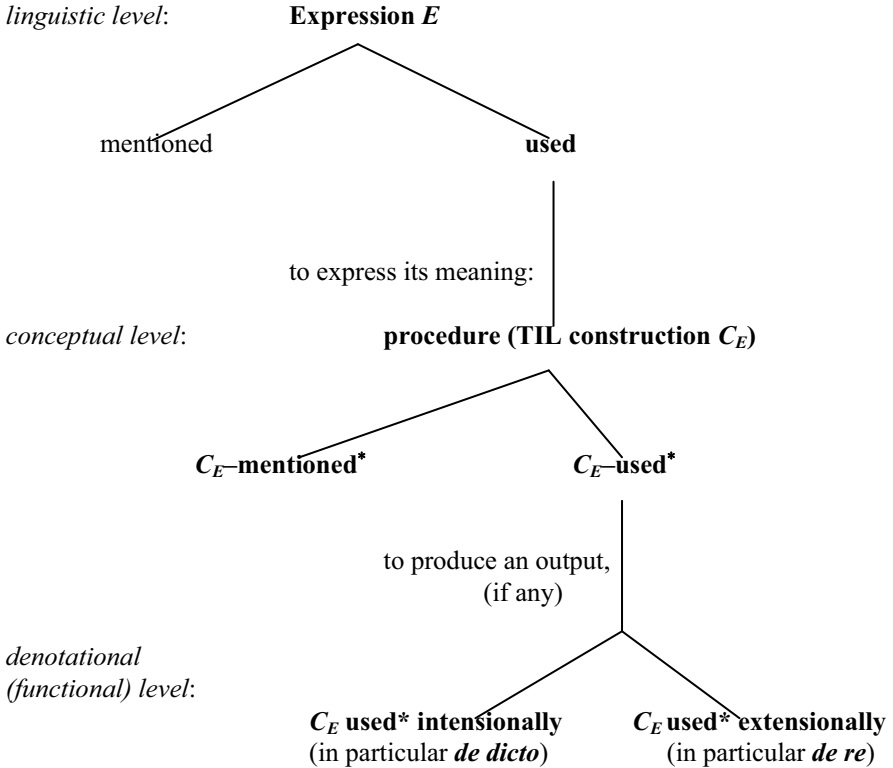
linguistic level: Expression $E$

mentioned

used

to express its meaning:

conceptual level: procedure (TIL construction $C_E$)

$C_E$–mentioned$^*$

$C_E$–used$^*$

to produce an output, (if any)

denotational (functional) level:

$C_E$ used* intensionally (in particular de dicto)

$C_E$ used* extensionally (in particular de re)